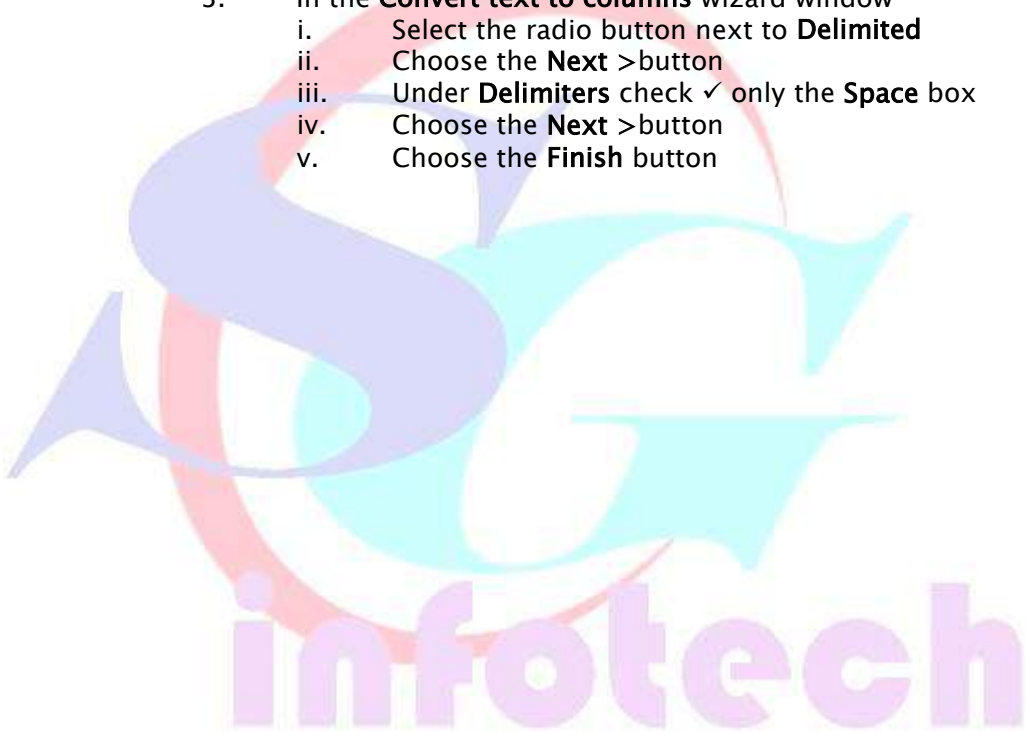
3. In the Convert text to columns wizard window

i. Select the radio button next to Delimited

ii. Choose the Next >button

iii. Under Delimiters check ✓ only the Space box

iv. Choose the Next >button

v. Choose the Finish button

SG

infotech